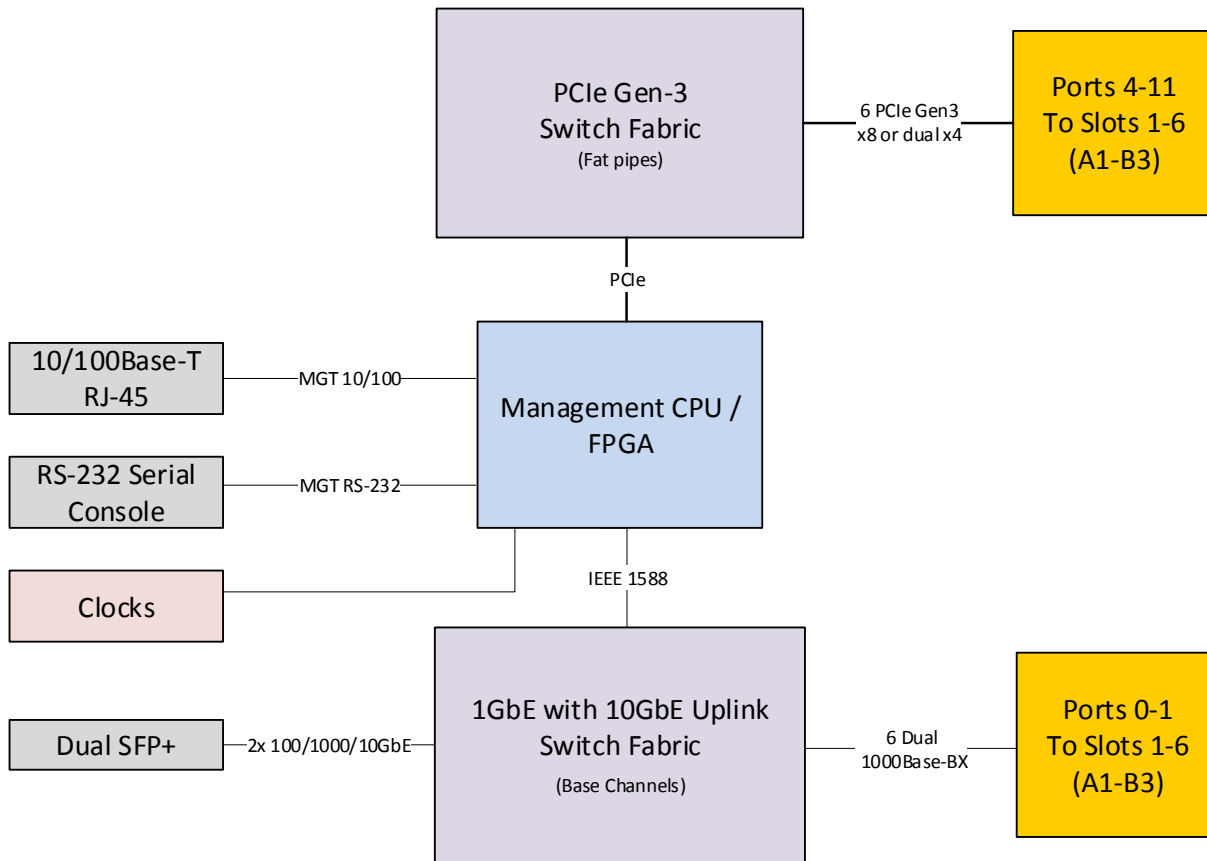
PCIe Gen-3
Switch Fabric
(Fat pipes)

6 PCIe Gen3
x8 or dual x4

Ports 4-11
To Slots 1-6
(A1-B3)

PCIe

10/100Base-T
RJ-45

MGT 10/100

Management CPU /
FPGA

RS-232 Serial
Console

MGT RS-232

Clocks

IEEE 1588

Dual SFP+

2x 100/1000/10GbE

1GbE with 10GbE Uplink
Switch Fabric
(Base Channels)

6 Dual
1000Base-BX

Ports 0-1
To Slots 1-6
(A1-B3)